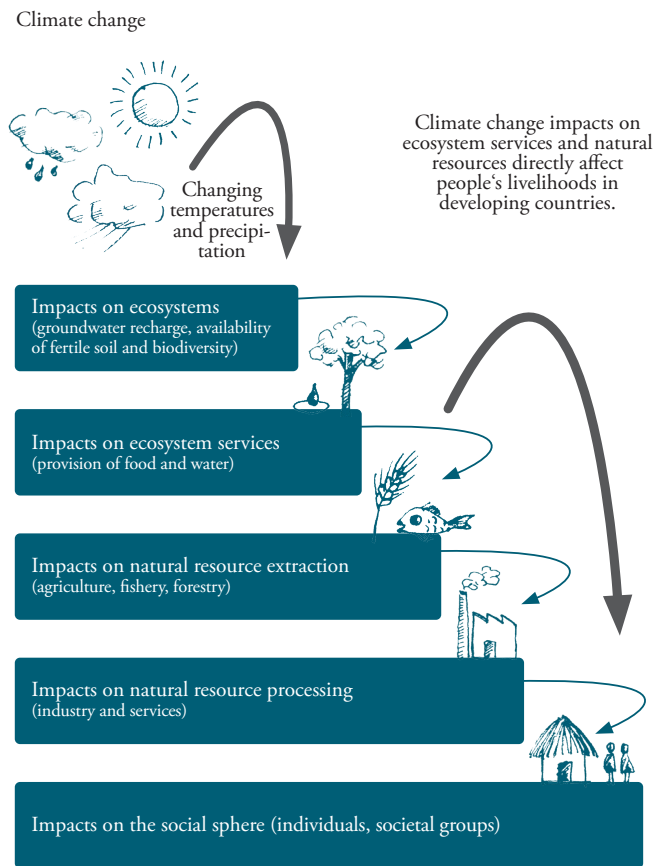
Climate change

Changing temperatures and precipitation

Climate change impacts on ecosystem services and natural resources directly affect people‘s livelihoods in developing countries.

Impacts on ecosystems
(groundwater recharge, availability of fertile soil and biodiversity)

Impacts on ecosystem services
(provision of food and water)

Impacts on natural resource extraction
(agriculture, fishery, forestry)

Impacts on natural resource processing
(industry and services)

Impacts on the social sphere (individuals, societal groups)